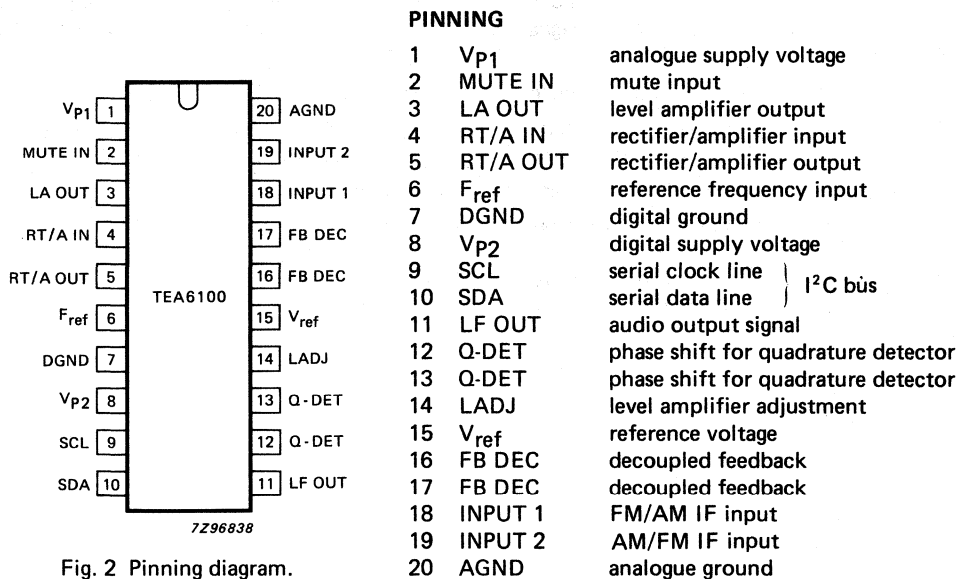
PINNING

$V_{P1}$ 1
MUTE IN 2
LA OUT 3
RT/A IN 4
RT/A OUT 5
$F_{ref}$ 6
DGND 7
$V_{P2}$ 8
SCL 9
SDA 10

20 AGND
19 INPUT 2
18 INPUT 1
17 FB DEC
16 FB DEC
15 $V_{ref}$
14 LADJ
13 Q-DET
12 Q-DET
11 LF OUT

TEA6100

7Z96838

Fig. 2 Pinning diagram.

| | | |
|---|---|---|
| 1 | $V_{P1}$ | analogue supply voltage |
| 2 | MUTE IN | mute input |
| 3 | LA OUT | level amplifier output |
| 4 | RT/A IN | rectifier/amplifier input |
| 5 | RT/A OUT | rectifier/amplifier output |
| 6 | $F_{ref}$ | reference frequency input |
| 7 | DGND | digital ground |
| 8 | $V_{P2}$ | digital supply voltage |
| 9 | SCL | serial clock line |
| 10 | SDA | serial data line |
| 11 | LF OUT | audio output signal |
| 12 | Q-DET | phase shift for quadrature detector |
| 13 | Q-DET | phase shift for quadrature detector |
| 14 | LADJ | level amplifier adjustment |
| 15 | $V_{ref}$ | reference voltage |
| 16 | FB DEC | decoupled feedback |
| 17 | FB DEC | decoupled feedback |
| 18 | INPUT 1 | FM/AM IF input |
| 19 | INPUT 2 | AM/FM IF input |
| 20 | AGND | analogue ground |

$I^2C$ bùs